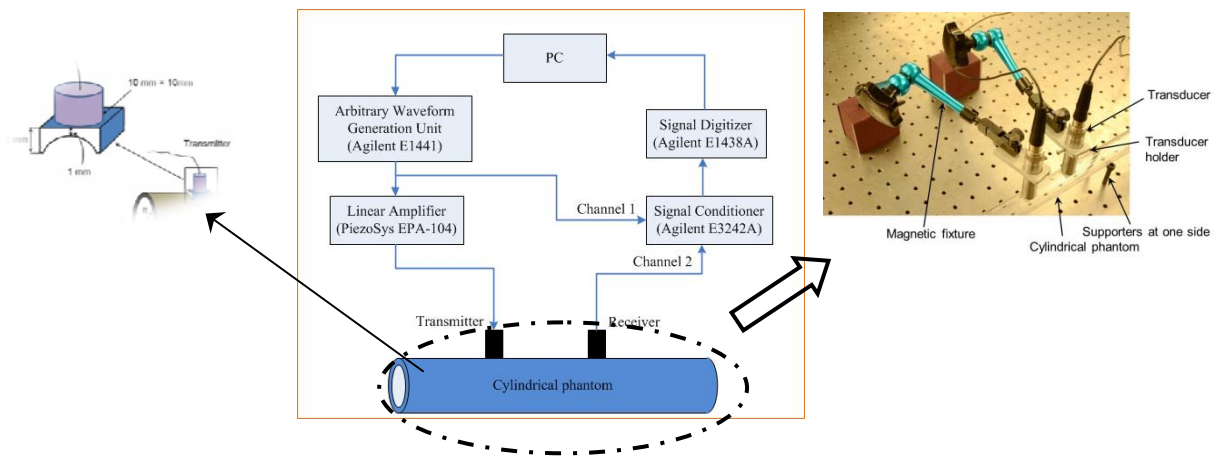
10 mm × 10mm

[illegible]mm

1 mm

Transmitter

PC

Arbitrary Waveform Generation Unit (Agilent E1441)

Signal Digitizer (Agilent E1438A)

Linear Amplifier (PiezoSys EPA-104)

Channel 1

Signal Conditioner (Agilent E3242A)

Channel 2

Transmitter

Receiver

Cylindrical phantom

Transducer

Transducer holder

Magnetic fixture

Supporters at one side

Cylindrical phantom